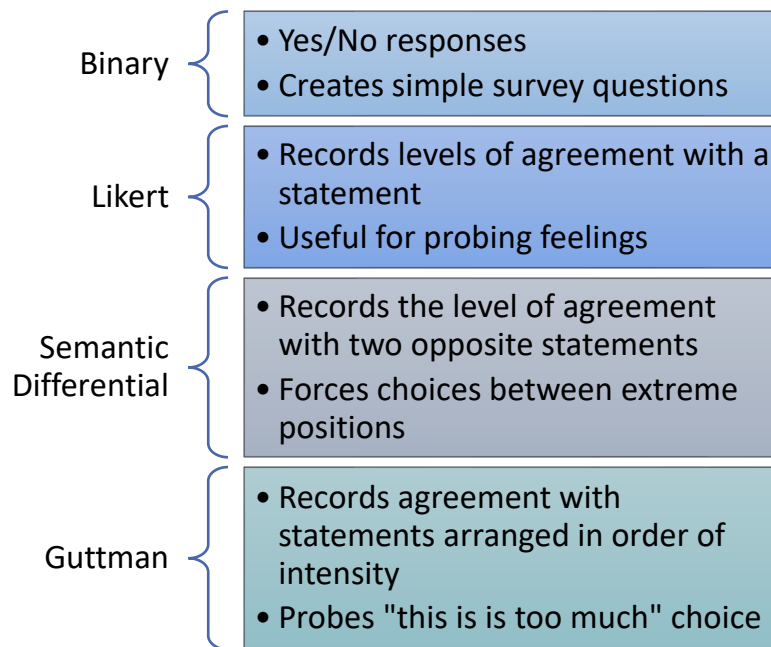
Binary

• Yes/No responses
• Creates simple survey questions

Likert

• Records levels of agreement with a statement
• Useful for probing feelings

Semantic Differential

• Records the level of agreement with two opposite statements
• Forces choices between extreme positions

Guttman

• Records agreement with statements arranged in order of intensity
• Probes "this is is too much" choice